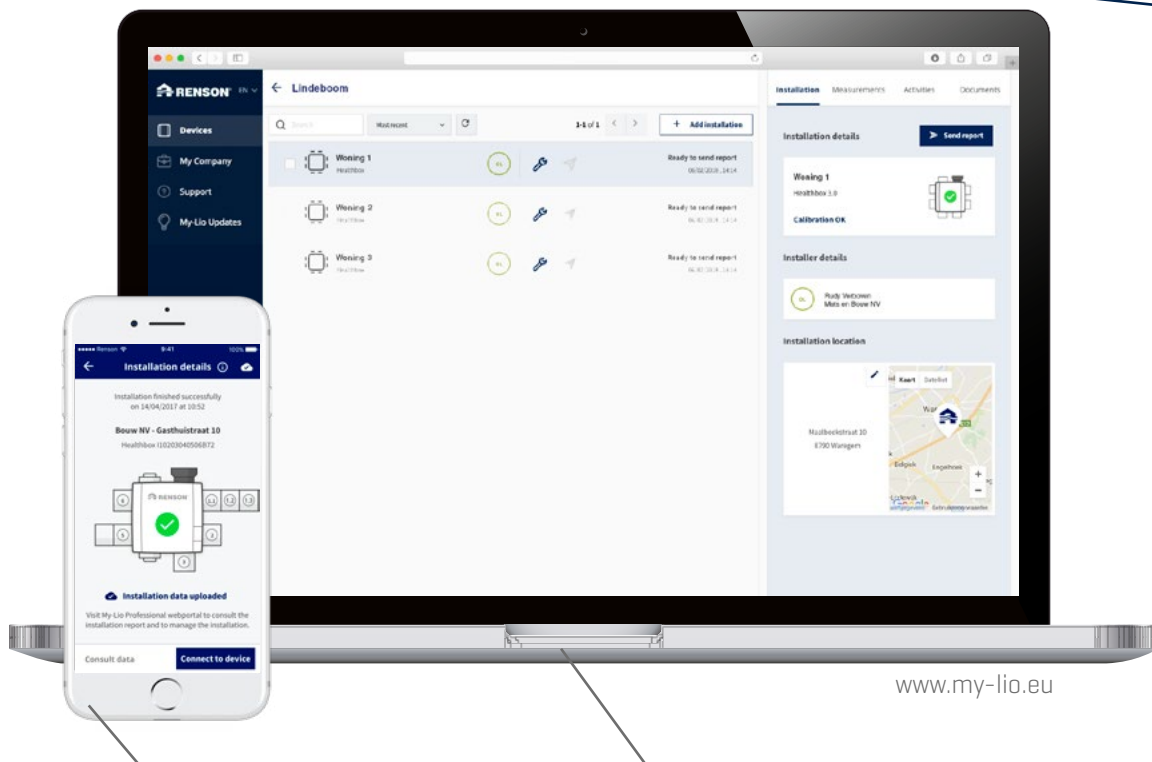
RENSON EN

Devices
My Company
Support
My-Lio Updates

← Lindeboom

Search
Most recent
1-1 of 1
+ Add installation

Woning 1
Healthbox
Ready to send report
06/02/2018, 14:14

Woning 2
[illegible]
Ready to send report
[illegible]

Woning 3
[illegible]
Ready to send report
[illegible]

Installation
Measurements
Activities
Documents

Installation details
Send report

Woning 1
Healthbox 3.0
Calibration OK

Installer details

Rudy Verbouwen
Mats en Bouw NV

Installation location

Maalbeekstraat 10
8790 Waregem

Kaart
Satelliet

Edgeh
Engelhoek

Google
Gebruiksvoorwaarden

Renson
9:41
100%
Installation details

Installation finished successfully on 14/04/2017 at 10:52

Bouw NV - Gasthuistraat 10
Healthbox I10203040506872

RENSON

Installation data uploaded

Visit My-Lio Professional webportal to consult the installation report and to manage the installation.

Consult data
Connect to device

www.my-lio.eu